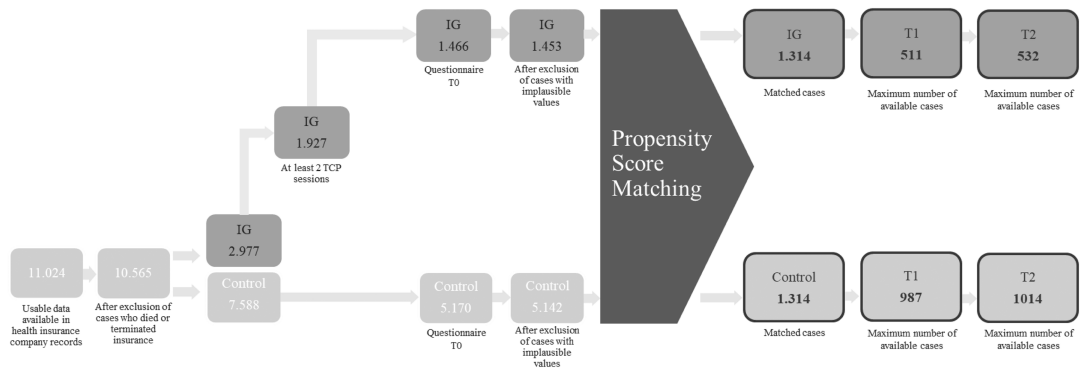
11.024
Usable data available in health insurance company records

10.565
After exclusion of cases who died or terminated insurance

IG
2.977

Control
7.588

IG
1.927
At least 2 TCP sessions

IG
1.466
Questionnaire T0

IG
1.453
After exclusion of cases with implausible values

Control
5.170
Questionnaire T0

Control
5.142
After exclusion of cases with implausible values

Propensity Score Matching

IG
1.314
Matched cases

T1
511
Maximum number of available cases

T2
532
Maximum number of available cases

Control
1.314
Matched cases

T1
987
Maximum number of available cases

T2
1014
Maximum number of available cases